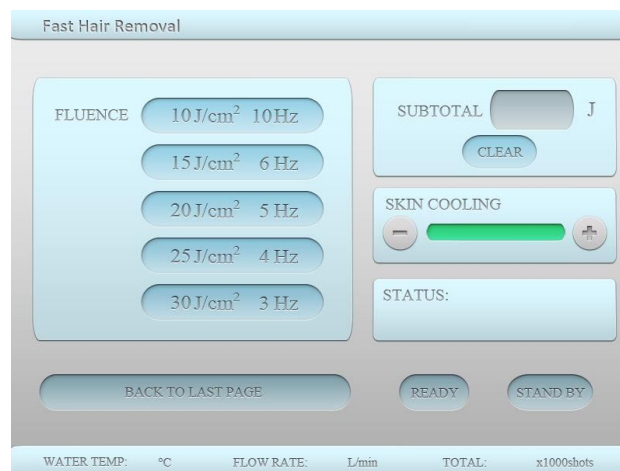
Fast Hair Removal

FLUENCE $10 J/cm^2$ 10Hz

$15 J/cm^2$ 6 Hz

$20 J/cm^2$ 5 Hz

$25 J/cm^2$ 4 Hz

$30 J/cm^2$ 3 Hz

SUBTOTAL J

CLEAR

SKIN COOLING

−

+

STATUS:

BACK TO LAST PAGE

READY

STAND BY

WATER TEMP: °C FLOW RATE: L/min TOTAL: x1000shots